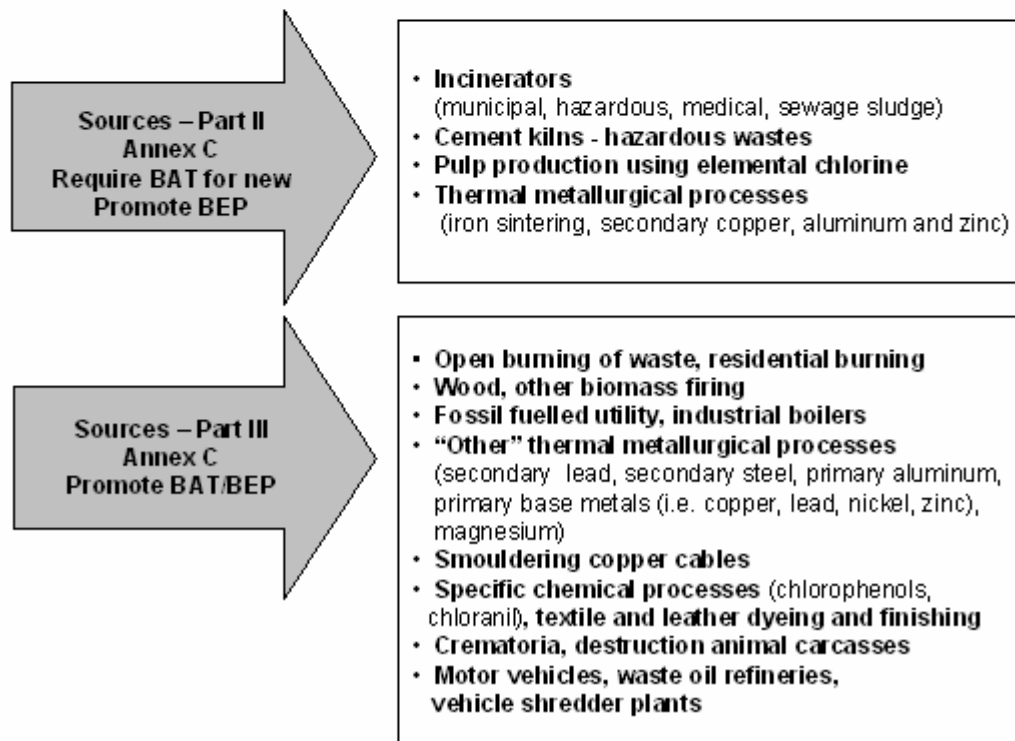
Sources – Part II
Annex C
Require BAT for new
Promote BEP

• Incinerators (municipal, hazardous, medical, sewage sludge)
• Cement kilns - hazardous wastes
• Pulp production using elemental chlorine
• Thermal metallurgical processes (iron sintering, secondary copper, aluminum and zinc)

Sources – Part III
Annex C
Promote BAT/BEP

• Open burning of waste, residential burning
• Wood, other biomass firing
• Fossil fuelled utility, industrial boilers
• "Other" thermal metallurgical processes (secondary lead, secondary steel, primary aluminum, primary base metals (i.e. copper, lead, nickel, zinc), magnesium)
• Smouldering copper cables
• Specific chemical processes (chlorophenols, chloranil), textile and leather dyeing and finishing
• Crematoria, destruction animal carcasses
• Motor vehicles, waste oil refineries, vehicle shredder plants